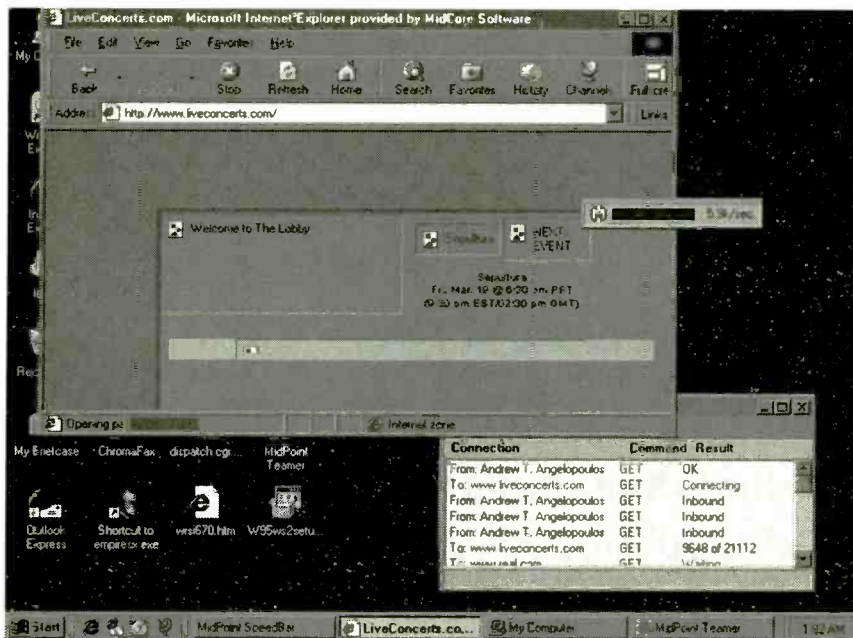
LiveConcerts.com - Microsoft Internet Explorer provided by MidCore Software

File Edit View Go Favorites Help

Back Stop Refresh Home Search Favorites History Channel Fullscreen

Address http://www.liveconcerts.com/ Links

Welcome to The Lobby

Sepultura

NEXT EVENT

Sepultura
Fri. Mar. 19 @ 6:30 pm PST
(9:30 pm EST/02:30 pm GMT)

5.9k/sec

Opening pa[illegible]

Internet zone

My Computer

Recycle

My Briefcase ChromaFax dispatch.cgi MidPoint Teamer

Outlook Express Shortcut to empirex.exe wrsi670.htm W95ws2setu...

| Connection | Command | Result |
|---|---|---|
| From: Andrew T. Angelopoulos | GET | OK |
| To: www.liveconcerts.com | GET | Connecting |
| From: Andrew T. Angelopoulos | GET | Inbound |
| From: Andrew T. Angelopoulos | GET | Inbound |
| From: Andrew T. Angelopoulos | GET | Inbound |
| To: www.liveconcerts.com | GET | 9648 of 21112 |
| To: www.real.com | GET | Waiting |

Start MidPoint SpeedBar LiveConcerts.co... My Computer MidPoint Teamer 1:32 AM